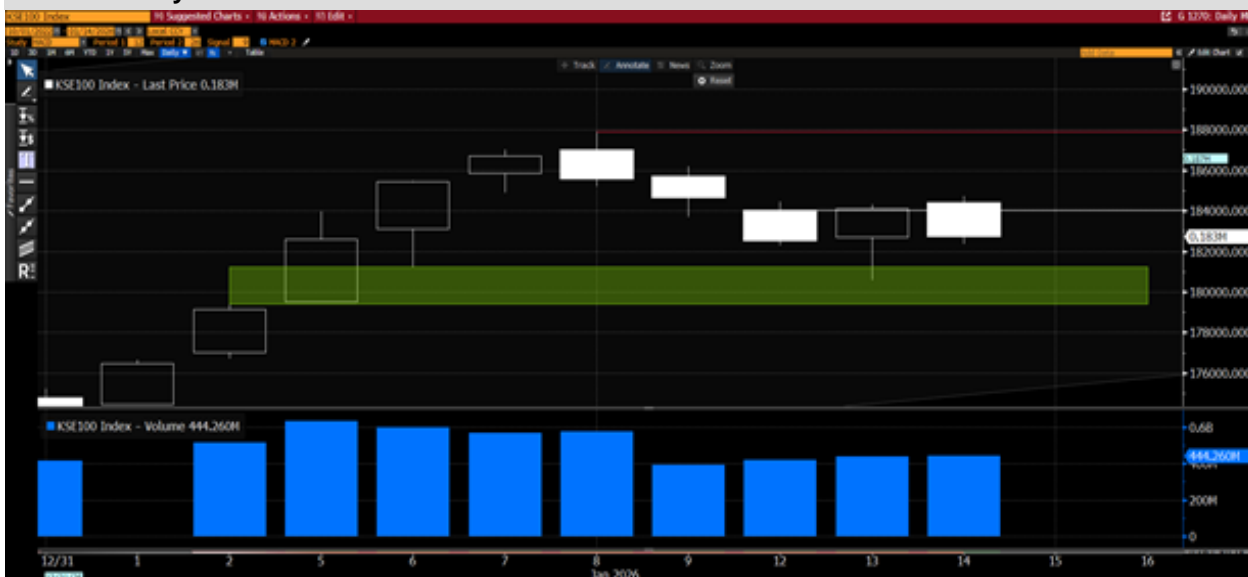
KSE100 Index
91 Suggested Charts
96 Actions
93 Edit
G 1270: Daily M
Study
Period 1
Period 2
Signal
MACD 2
Table
Track
Annotate
News
Zoom
Reset
Edit Chart
KSE100 Index - Last Price 0.183M
190000.00
188000.00
186000.00
184000.00
0.183M
182000.00
180000.00
178000.00
176000.00
KSE100 Index - Volume 444.260M
0.6B
444.260M
200M
0
12/31
1
2
5
6
7
8
9
12
13
14
15
16
Jan 2026